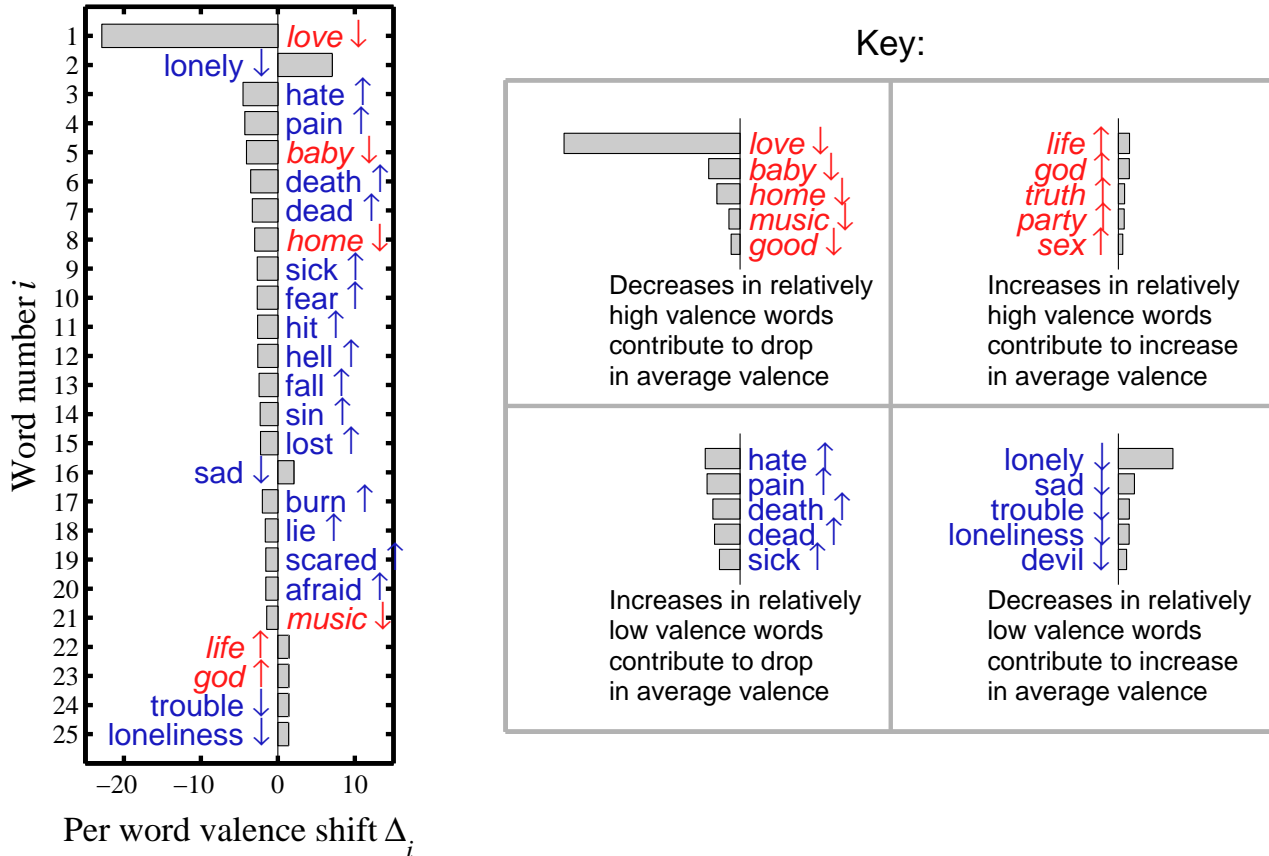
Word number $i$

| | |
|---|---|
| 1 | love ↓ |
| 2 | lonely ↓ |
| 3 | hate ↑ |
| 4 | pain ↑ |
| 5 | baby ↓ |
| 6 | death ↑ |
| 7 | dead ↑ |
| 8 | home ↓ |
| 9 | sick ↑ |
| 10 | fear ↑ |
| 11 | hit ↑ |
| 12 | hell ↑ |
| 13 | fall ↑ |
| 14 | sin ↑ |
| 15 | lost ↑ |
| 16 | sad ↓ |
| 17 | burn ↑ |
| 18 | lie ↑ |
| 19 | scared ↑ |
| 20 | afraid ↑ |
| 21 | music ↓ |
| 22 | life ↑ |
| 23 | god ↑ |
| 24 | trouble ↓ |
| 25 | loneliness ↓ |

−20 −10 0 10

Per word valence shift $\Delta_i$

Key:

love ↓
baby ↓
home ↓
music ↓
good ↓
Decreases in relatively high valence words contribute to drop in average valence

life ↑
god ↑
truth ↑
party ↑
sex ↑
Increases in relatively high valence words contribute to increase in average valence

hate ↑
pain ↑
death ↑
dead ↑
sick ↑
Increases in relatively low valence words contribute to drop in average valence

lonely ↓
sad ↓
trouble ↓
loneliness ↓
devil ↓
Decreases in relatively low valence words contribute to increase in average valence